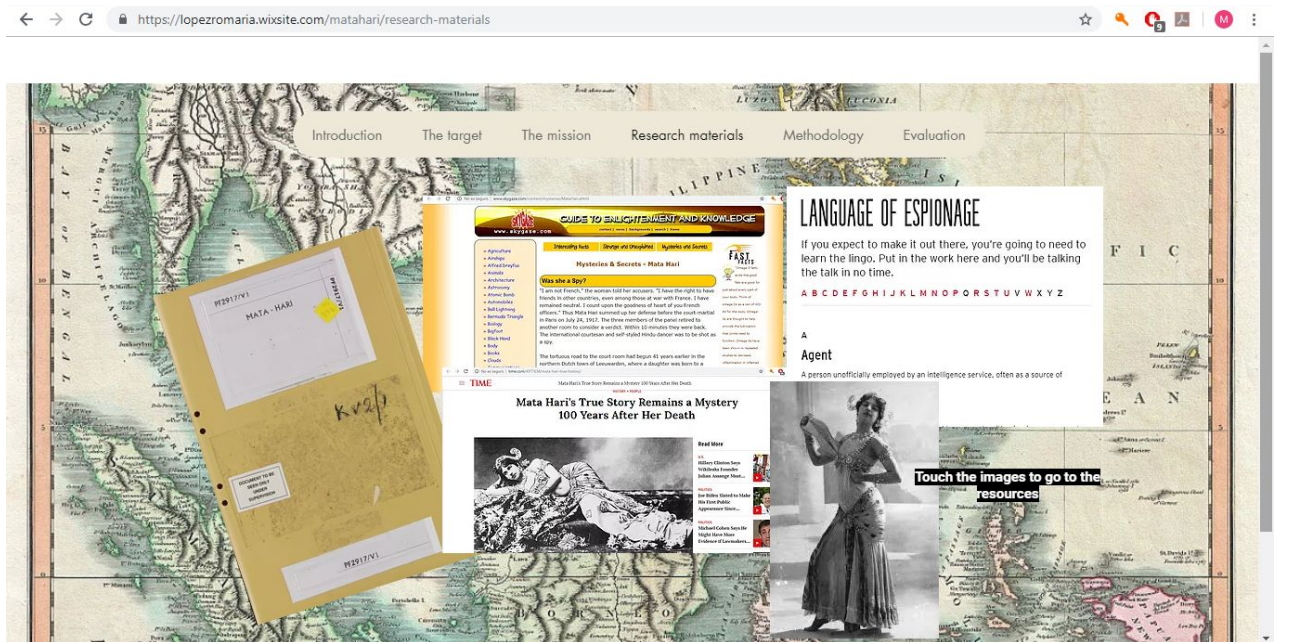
https://lopezromaria.wixsite.com/matahari/research-materials

Introduction The target The mission Research materials Methodology Evaluation

PF2917/V1
MATA - HARI
Kv2/1
DOCUMENT TO BE SEEN ONLY UNDER SUPERVISION
PF2917/V1

GUIDE TO ENLIGHTENMENT AND KNOWLEDGE
Mysteries & Secrets - Mata Hari
Was she a Spy?
"I am not French," the woman told her accusers. "I have the right to have friends in other countries, even among those at war with France. I have remained neutral. I count upon the goodness of heart of you French officers." Thus Mata Hari summed up her defense before the court-martial in Paris on July 24, 1917. The three members of the panel retired to another room to consider a verdict. Within 10 minutes they were back. The international courtesan and self-styled Hindu dancer was to be shot as a spy.
The tortuous road to the court room had begun 41 years earlier in the northern Dutch town of Leeuwarden, where a daughter was born to a

TIME
Mata Hari's True Story Remains a Mystery 100 Years After Her Death
Read More

LANGUAGE OF ESPIONAGE
If you expect to make it out there, you're going to need to learn the lingo. Put in the work here and you'll be talking the talk in no time.
A B C D E F G H I J K L M N O P Q R S T U V W X Y Z
A
Agent
A person unofficially employed by an intelligence service, often as a source of

Touch the images to go to the resources